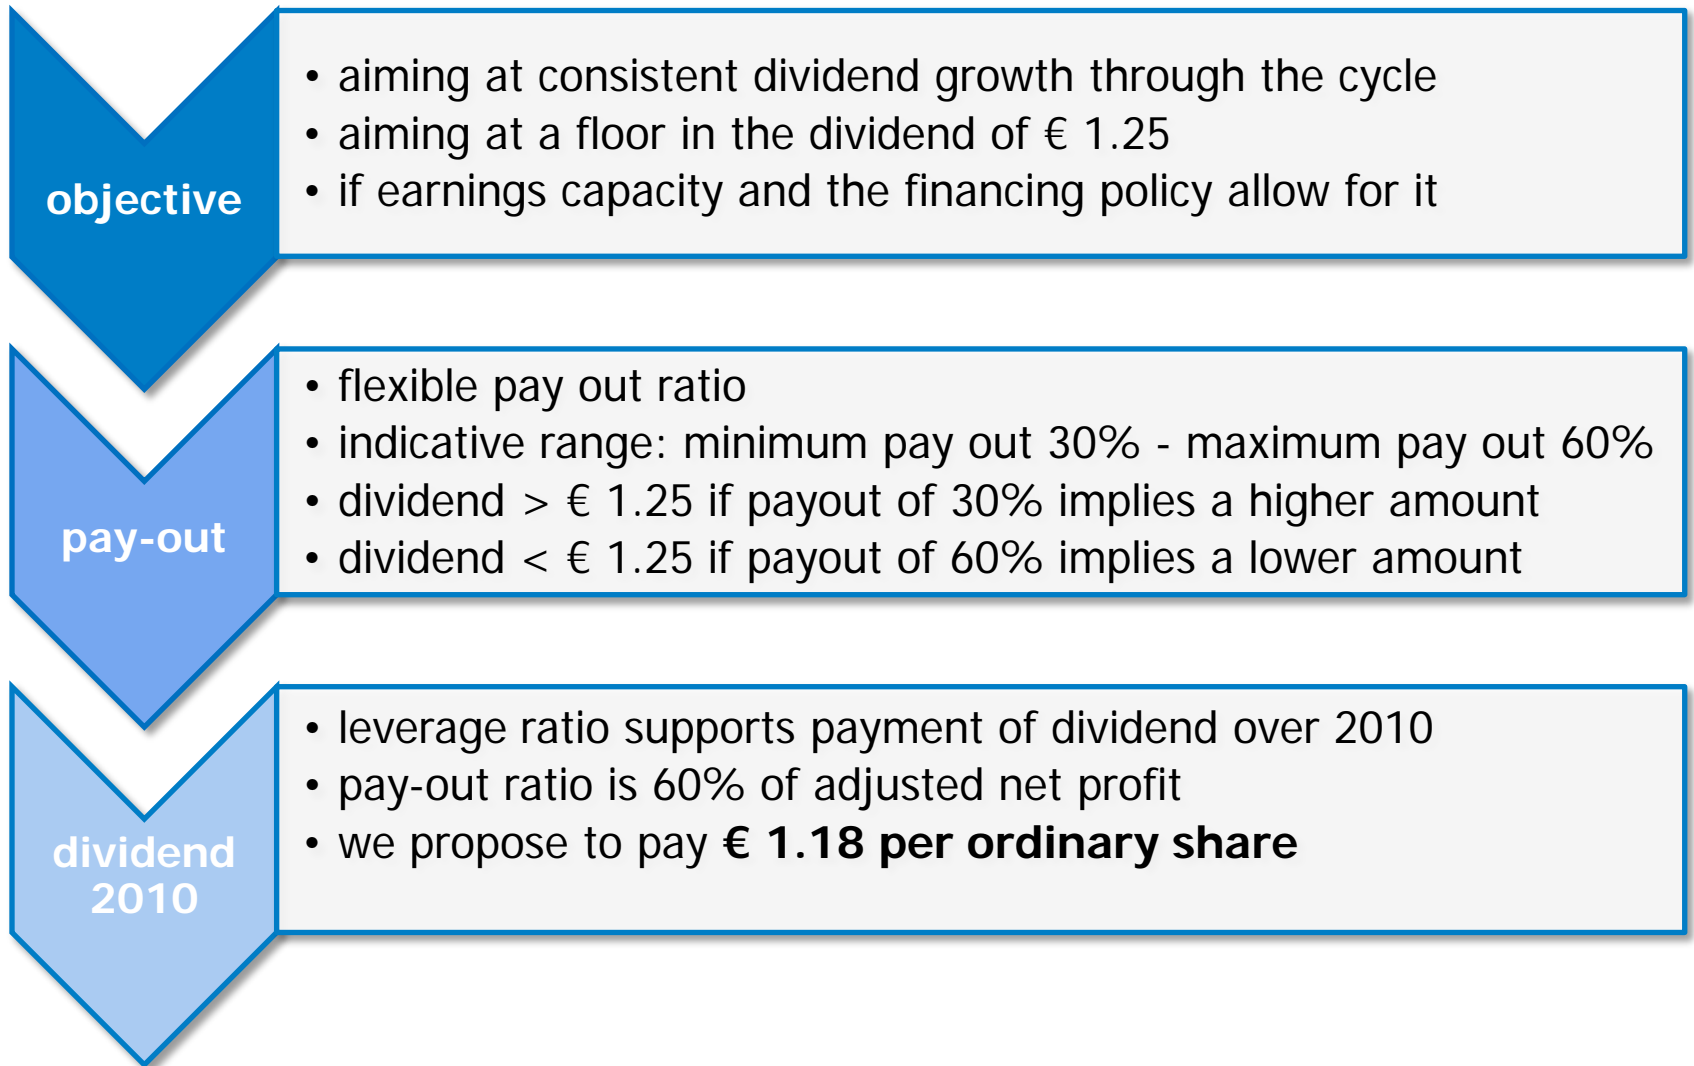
objective

• aiming at consistent dividend growth through the cycle
• aiming at a floor in the dividend of € 1.25
• if earnings capacity and the financing policy allow for it

pay-out

• flexible pay out ratio
• indicative range: minimum pay out 30% - maximum pay out 60%
• dividend > € 1.25 if payout of 30% implies a higher amount
• dividend < € 1.25 if payout of 60% implies a lower amount

dividend 2010

• leverage ratio supports payment of dividend over 2010
• pay-out ratio is 60% of adjusted net profit
• we propose to pay **€ 1.18 per ordinary share**